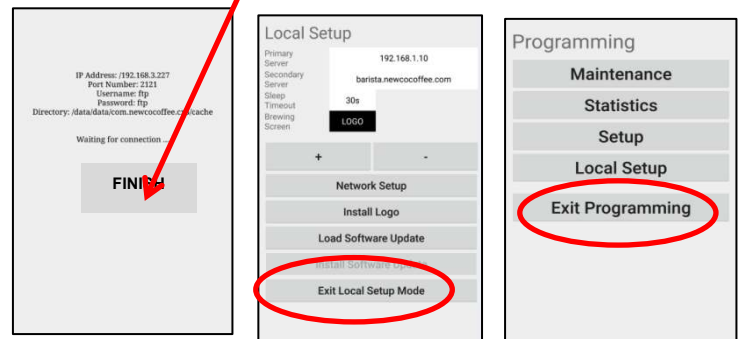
IP Address: /192.168.3.227
Port Number: 2121
Username: ftp
Password: ftp
Directory: /data/data/com.newcocoffee.c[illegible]/cache

Waiting for connection ...

FINI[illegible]H

Local Setup

Primary Server 192.168.1.10
Secondary Server barista.newcocoffee.com
Sleep Timeout 30s
Brewing Screen LOGO

+
-

Network Setup
Install Logo
Load Software Update
Install Software Upd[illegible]
Exit Local Setup Mode

Programming

Maintenance
Statistics
Setup
Local Setup
Exit Programming